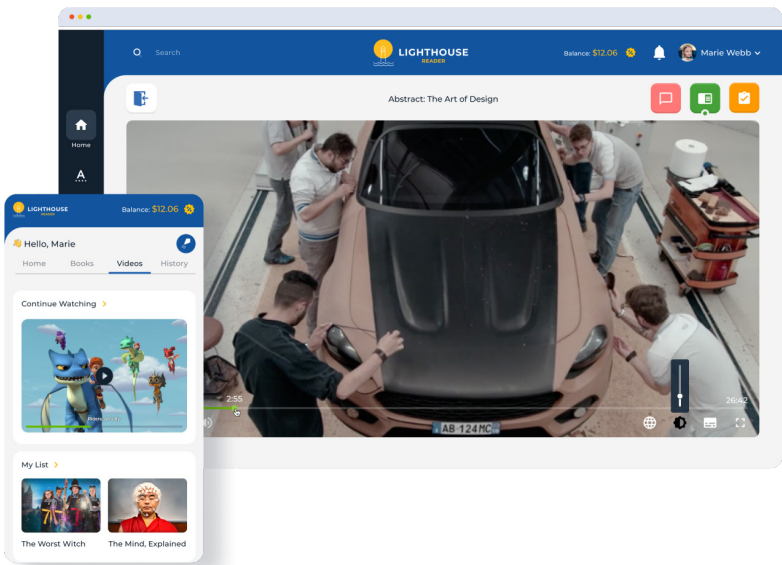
Search

LIGHTHOUSE
READER

Balance: $12.06

Marie Webb

Home

A

Abstract: The Art of Design

2:55

26:42

AB 124 MC

LIGHTHOUSE
READER

Balance: $12.06

👋 Hello, Marie

Home
Books
Videos
History

Continue Watching >

My List >

The Worst Witch

The Mind, Explained